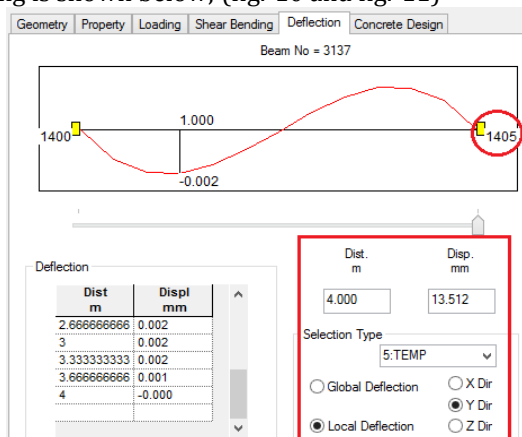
ng is shown below, (fig. 10 and fig. 11)

Geometry | Property | Loading | Shear Bending | Deflection | Concrete Design

Beam No = 3137

1400
1.000
-0.002
1405

Deflection

| Dist m | Displ mm |
|---|---|
| 2.666666666 | 0.002 |
| 3 | 0.002 |
| 3.333333333 | 0.002 |
| 3.666666666 | 0.001 |
| 4 | -0.000 |

Dist. m
4.000

Disp. mm
13.512

Selection Type
5:TEMP

Global Deflection
Local Deflection
X Dir
Y Dir
Z Dir